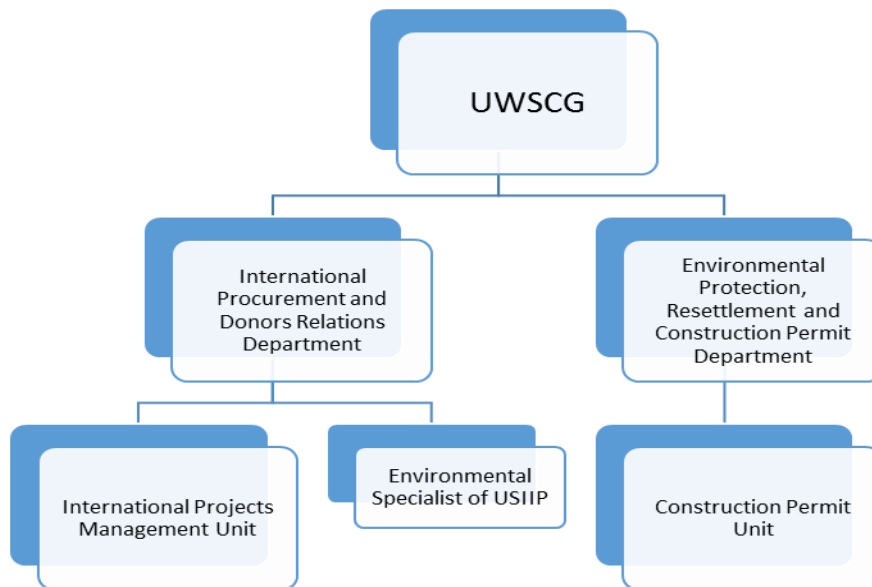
UWSCG

International Procurement and Donors Relations Department

Environmental Protection, Resettlement and Construction Permit Department

International Projects Management Unit

Environmental Specialist of USIIP

Construction Permit Unit